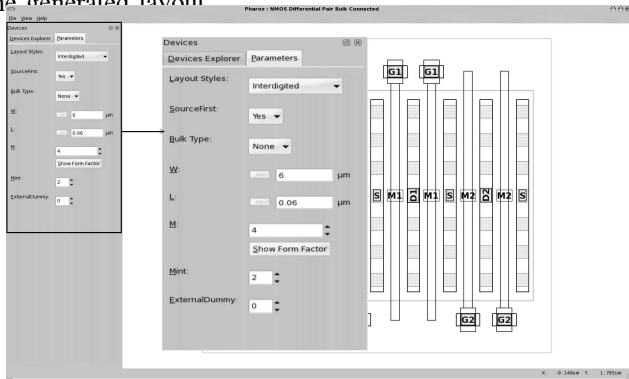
e generated layout

Pharos : NMOS Differential Pair Bulk Connected

File View Help

Devices

Devices Explorer Parameters

Layout Styles: Interdigited

SourceFirst: Yes

Bulk Type: None

W: 6 µm

L: 0.06 µm

M: 4

Show Form Factor

Mint: 2

ExternalDummy: 0

Devices

Devices Explorer Parameters

Layout Styles: Interdigited

SourceFirst: Yes

Bulk Type: None

W: 6 µm

L: 0.06 µm

M: 4

Show Form Factor

Mint: 2

ExternalDummy: 0

G1 G1

S M1 D1 M1 S M2 D2 M2 S

G2 G2

X: -0.140um Y: 1.785um